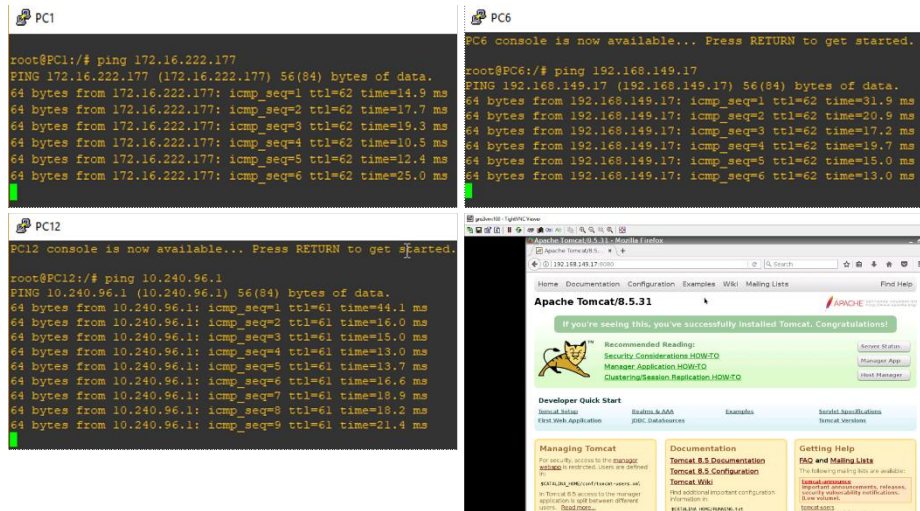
PC1

root@PC1:/# ping 172.16.222.177
PING 172.16.222.177 (172.16.222.177) 56(84) bytes of data.
64 bytes from 172.16.222.177: icmp_seq=1 ttl=62 time=14.9 ms
64 bytes from 172.16.222.177: icmp_seq=2 ttl=62 time=17.7 ms
64 bytes from 172.16.222.177: icmp_seq=3 ttl=62 time=19.3 ms
64 bytes from 172.16.222.177: icmp_seq=4 ttl=62 time=10.5 ms
64 bytes from 172.16.222.177: icmp_seq=5 ttl=62 time=12.4 ms
64 bytes from 172.16.222.177: icmp_seq=6 ttl=62 time=25.0 ms

PC6

PC6 console is now available... Press RETURN to get started.

root@PC6:/# ping 192.168.149.17
PING 192.168.149.17 (192.168.149.17) 56(84) bytes of data.
64 bytes from 192.168.149.17: icmp_seq=1 ttl=62 time=31.9 ms
64 bytes from 192.168.149.17: icmp_seq=2 ttl=62 time=20.9 ms
64 bytes from 192.168.149.17: icmp_seq=3 ttl=62 time=17.2 ms
64 bytes from 192.168.149.17: icmp_seq=4 ttl=62 time=19.7 ms
64 bytes from 192.168.149.17: icmp_seq=5 ttl=62 time=15.0 ms
64 bytes from 192.168.149.17: icmp_seq=6 ttl=62 time=13.0 ms

PC12

PC12 console is now available... Press RETURN to get started.

root@PC12:/# ping 10.240.96.1
PING 10.240.96.1 (10.240.96.1) 56(84) bytes of data.
64 bytes from 10.240.96.1: icmp_seq=1 ttl=61 time=44.1 ms
64 bytes from 10.240.96.1: icmp_seq=2 ttl=61 time=16.0 ms
64 bytes from 10.240.96.1: icmp_seq=3 ttl=61 time=15.0 ms
64 bytes from 10.240.96.1: icmp_seq=4 ttl=61 time=13.0 ms
64 bytes from 10.240.96.1: icmp_seq=5 ttl=61 time=13.7 ms
64 bytes from 10.240.96.1: icmp_seq=6 ttl=61 time=16.6 ms
64 bytes from 10.240.96.1: icmp_seq=7 ttl=61 time=18.9 ms
64 bytes from 10.240.96.1: icmp_seq=8 ttl=61 time=18.2 ms
64 bytes from 10.240.96.1: icmp_seq=9 ttl=61 time=21.4 ms

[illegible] - TightVNC Viewer
Apache Tomcat/8.5.31 - Mozilla Firefox
Apache Tomcat/8.5.31
192.168.149.17:8080
Search
Home Documentation Configuration Examples Wiki Mailing Lists Find Help
Apache Tomcat/8.5.31
APACHE
If you're seeing this, you've successfully installed Tomcat. Congratulations!
Recommended Reading:
Security Considerations HOW-TO
Manager Application HOW-TO
Clustering/Session Replication HOW-TO
Server Status
Manager App
Host Manager
Developer Quick Start
Tomcat Setup
First Web Application
Realms & AAA
JDBC DataSources
Examples
Servlet Specifications
Tomcat Versions
Managing Tomcat
For security, access to the manager webapp is restricted. Users are defined in:
$CATALINA_HOME/conf/tomcat-users.xml
In Tomcat 8.5 access to the manager application is split between different users. Read more...
Documentation
Tomcat 8.5 Documentation
Tomcat 8.5 Configuration
Tomcat Wiki
Find additional important configuration information in:
$CATALINA_HOME/RUNNING.txt
Getting Help
FAQ and Mailing Lists
The following mailing lists are available:
tomcat-announce
Important announcements, releases, security vulnerability notifications. (Low volume).
tomcat-users